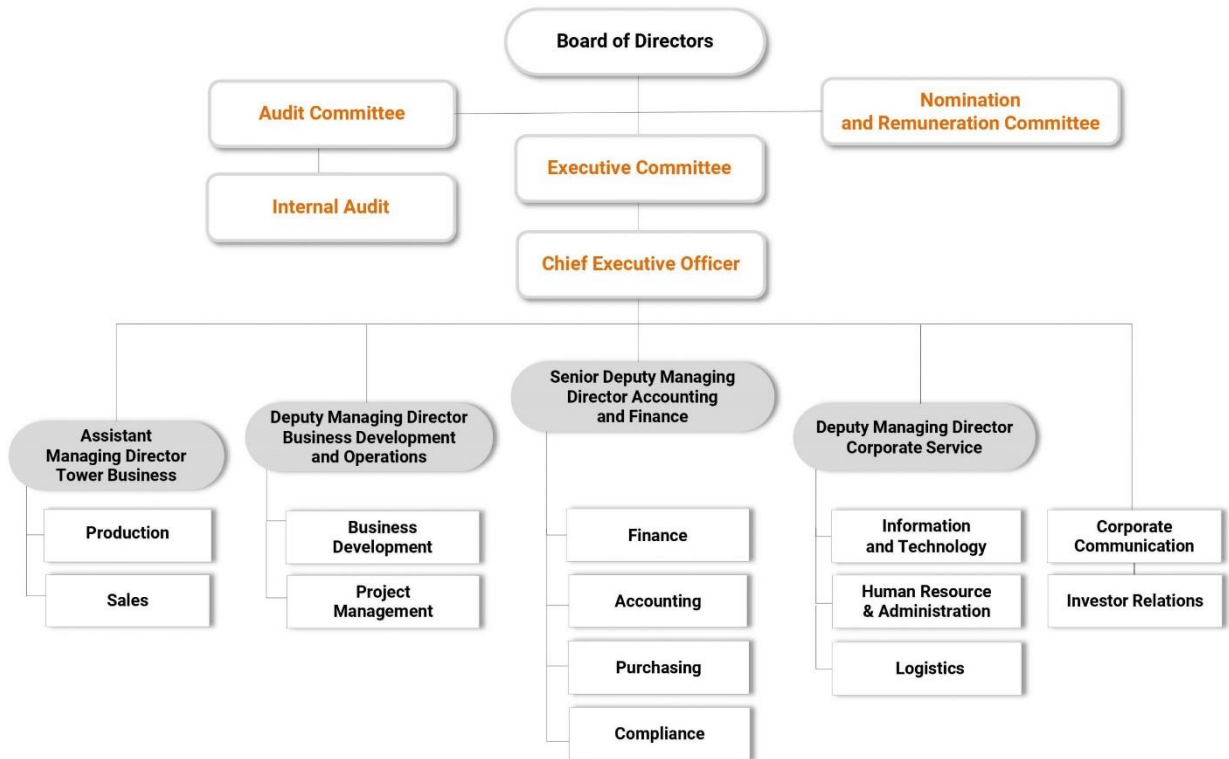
Board of Directors

Audit Committee

Nomination and Remuneration Committee

Executive Committee

Internal Audit

Chief Executive Officer

Assistant Managing Director Tower Business

Production

Sales

Deputy Managing Director Business Development and Operations

Business Development

Project Management

Senior Deputy Managing Director Accounting and Finance

Finance

Accounting

Purchasing

Compliance

Deputy Managing Director Corporate Service

Information and Technology

Human Resource & Administration

Logistics

Corporate Communication

Investor Relations